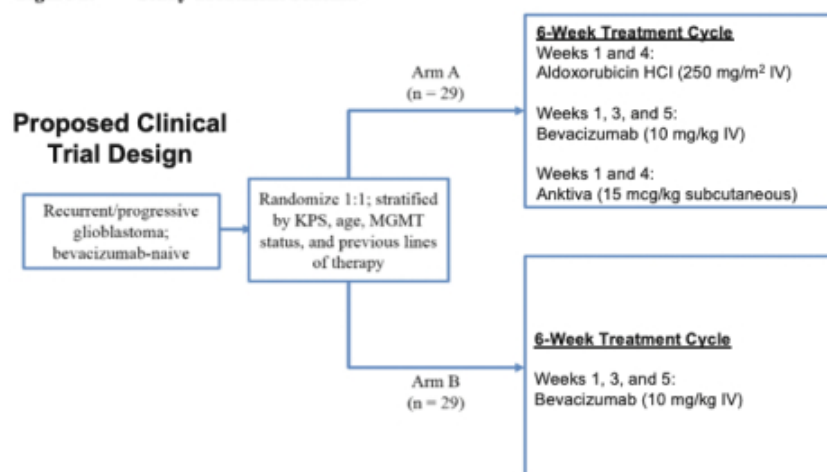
Proposed Clinical Trial Design

Recurrent/progressive glioblastoma; bevacizumab-naive

Randomize 1:1; stratified by KPS, age, MGMT status, and previous lines of therapy

Arm A
(n = 29)

6-Week Treatment Cycle
Weeks 1 and 4:
Aldoxorubicin HCl (250 mg/m$^2$ IV)

Weeks 1, 3, and 5:
Bevacizumab (10 mg/kg IV)

Weeks 1 and 4:
Anktiva (15 mcg/kg subcutaneous)

Arm B
(n = 29)

6-Week Treatment Cycle

Weeks 1, 3, and 5:
Bevacizumab (10 mg/kg IV)